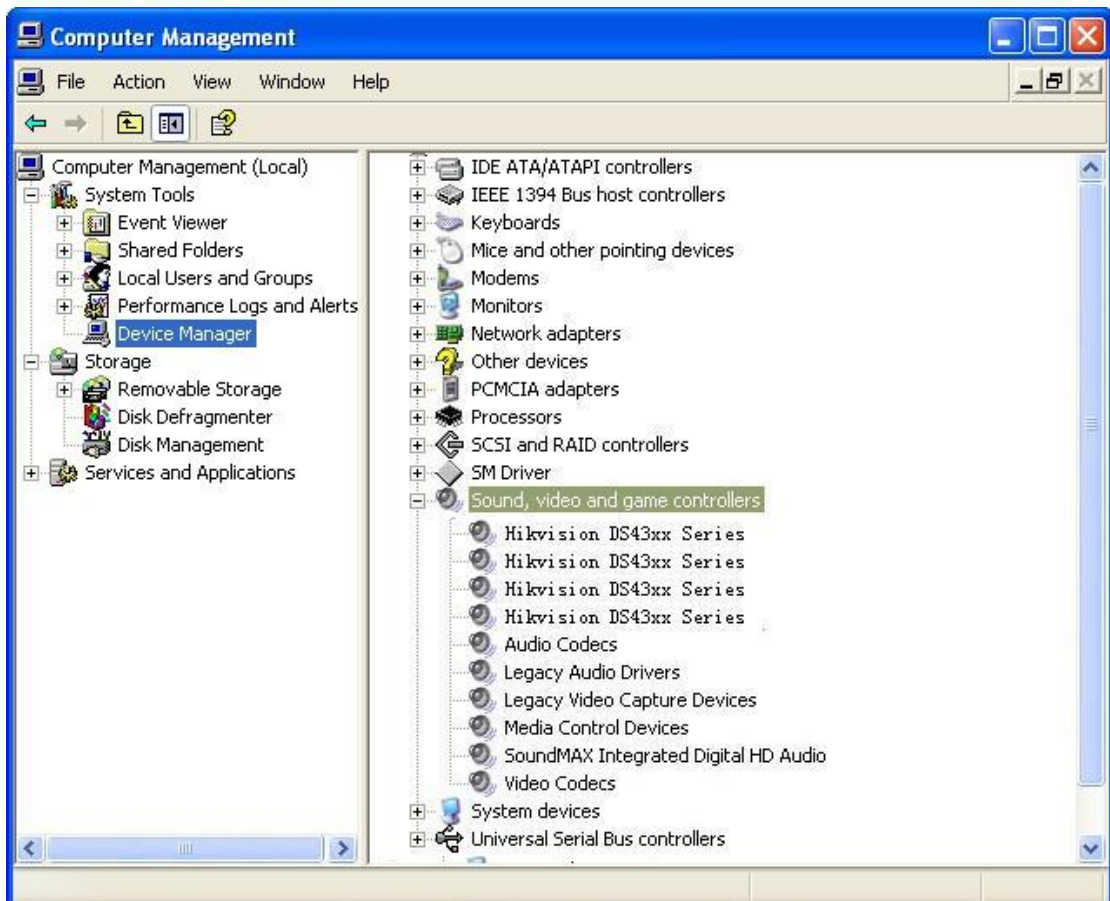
Computer Management

File Action View Window Help

Computer Management (Local)
System Tools
Event Viewer
Shared Folders
Local Users and Groups
Performance Logs and Alerts
Device Manager
Storage
Removable Storage
Disk Defragmenter
Disk Management
Services and Applications

IDE ATA/ATAPI controllers
IEEE 1394 Bus host controllers
Keyboards
Mice and other pointing devices
Modems
Monitors
Network adapters
Other devices
PCMCIA adapters
Processors
SCSI and RAID controllers
SM Driver
Sound, video and game controllers
Hikvision DS43xx Series
Hikvision DS43xx Series
Hikvision DS43xx Series
Hikvision DS43xx Series
Audio Codecs
Legacy Audio Drivers
Legacy Video Capture Devices
Media Control Devices
SoundMAX Integrated Digital HD Audio
Video Codecs
System devices
Universal Serial Bus controllers